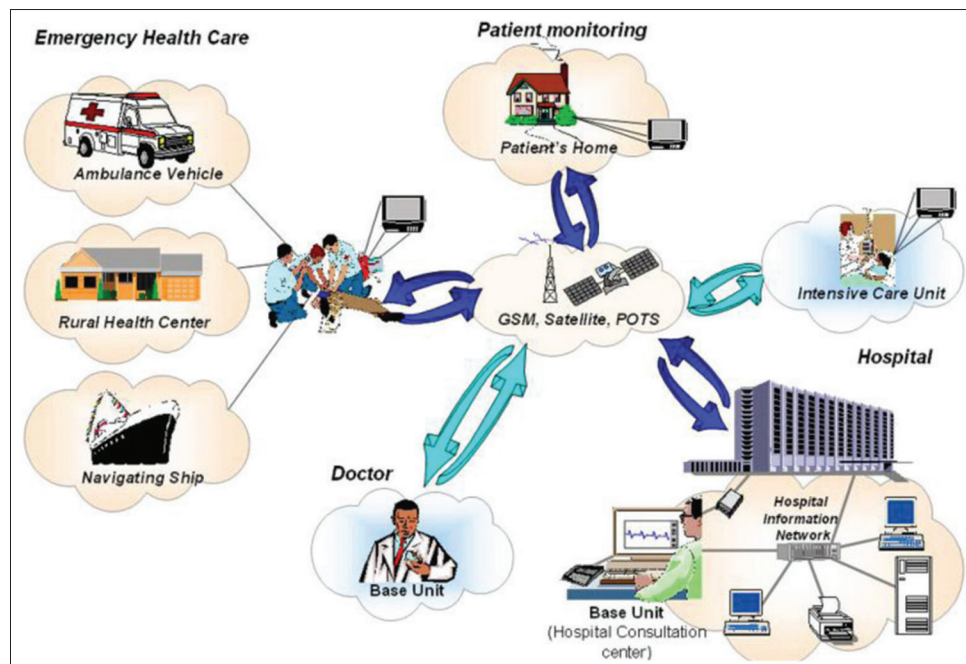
Emergency Health Care

Patient monitoring

Patient's Home

Ambulance Vehicle

Rural Health Center

GSM, Satellite, POTS

Intensive Care Unit

Hospital

Navigating Ship

Doctor

Hospital Information Network

Base Unit

Base Unit
(Hospital Consultation center)